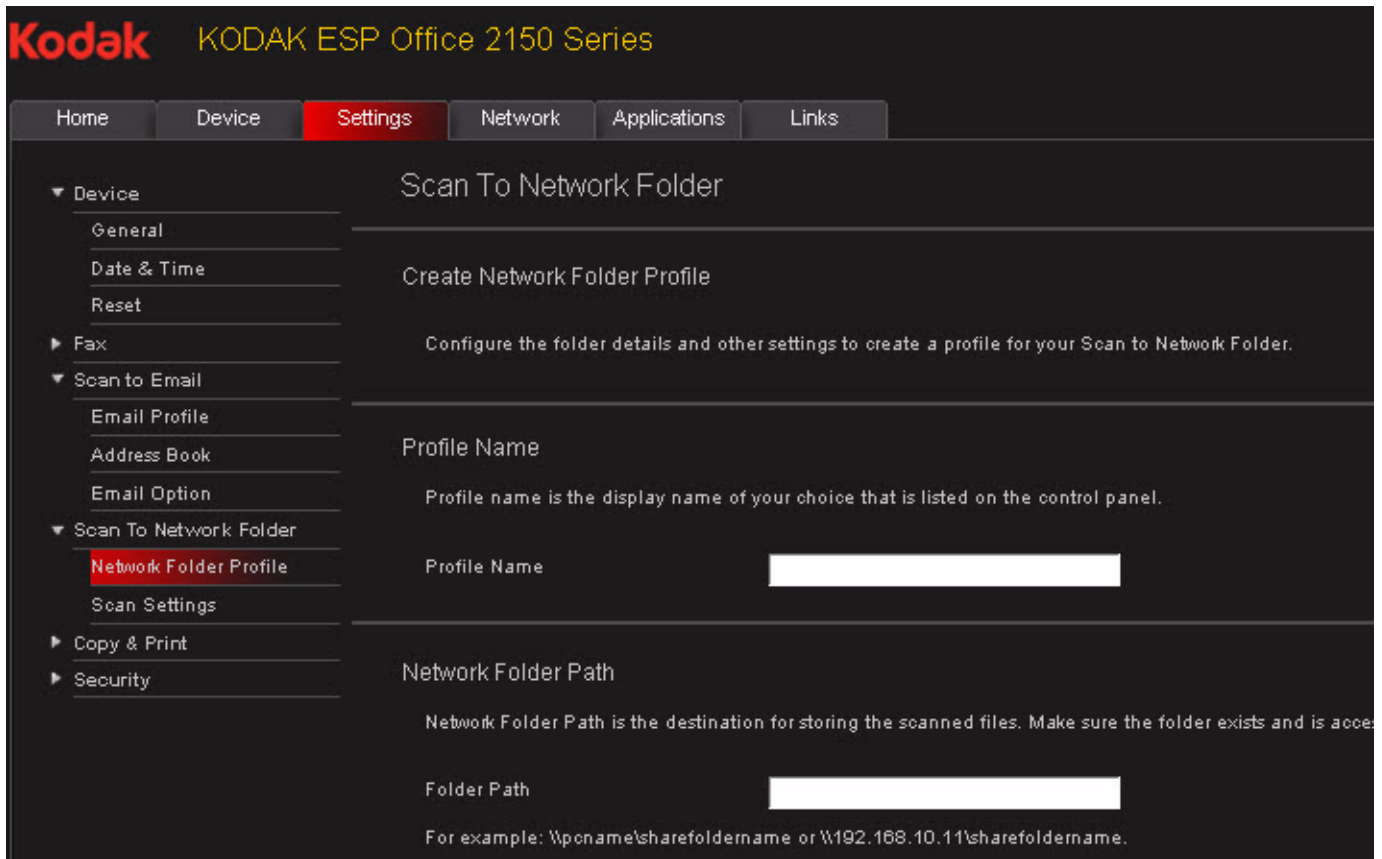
Kodak KODAK ESP Office 2150 Series

Home Device Settings Network Applications Links

▼ Device
General
Date & Time
Reset
▶ Fax
▼ Scan to Email
Email Profile
Address Book
Email Option
▼ Scan To Network Folder
Network Folder Profile
Scan Settings
▶ Copy & Print
▶ Security

Scan To Network Folder

Create Network Folder Profile

Configure the folder details and other settings to create a profile for your Scan to Network Folder.

Profile Name

Profile name is the display name of your choice that is listed on the control panel.

Profile Name

Network Folder Path

Network Folder Path is the destination for storing the scanned files. Make sure the folder exists and is acces

Folder Path

For example: \\pcname\sharefoldername or \\192.168.10.11\sharefoldername.